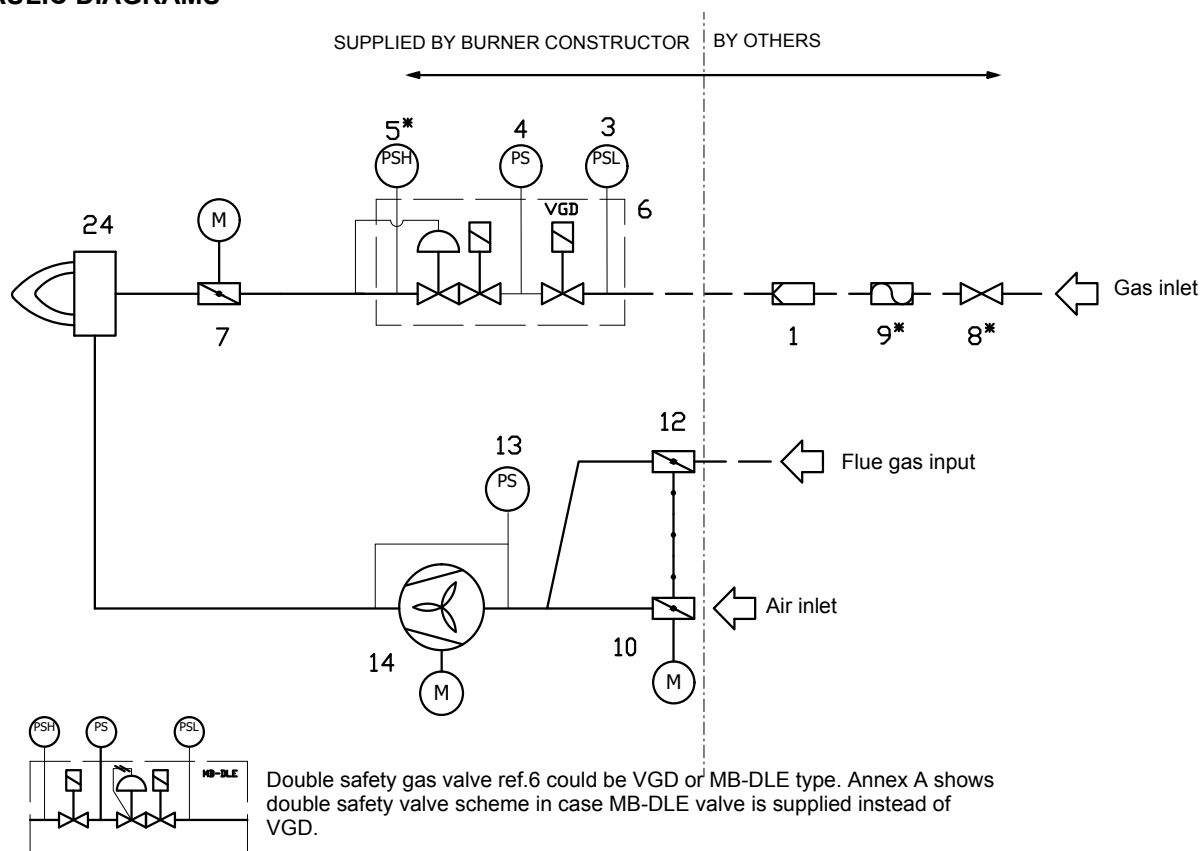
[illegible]ULIC DIAGRAMS

SUPPLIED BY BURNER CONSTRUCTOR | BY OTHERS

5* 4 3
PSH PS PSL
VGD 6
24 M
7
Gas inlet
1 9* 8*

12
13
PS
Flue gas input

Air inlet
14 M
10 M

PSH PS PSL
MB-DLE

Double safety gas valve ref.6 could be VGD or MB-DLE type. Annex A shows double safety valve scheme in case MB-DLE valve is supplied instead of VGD.